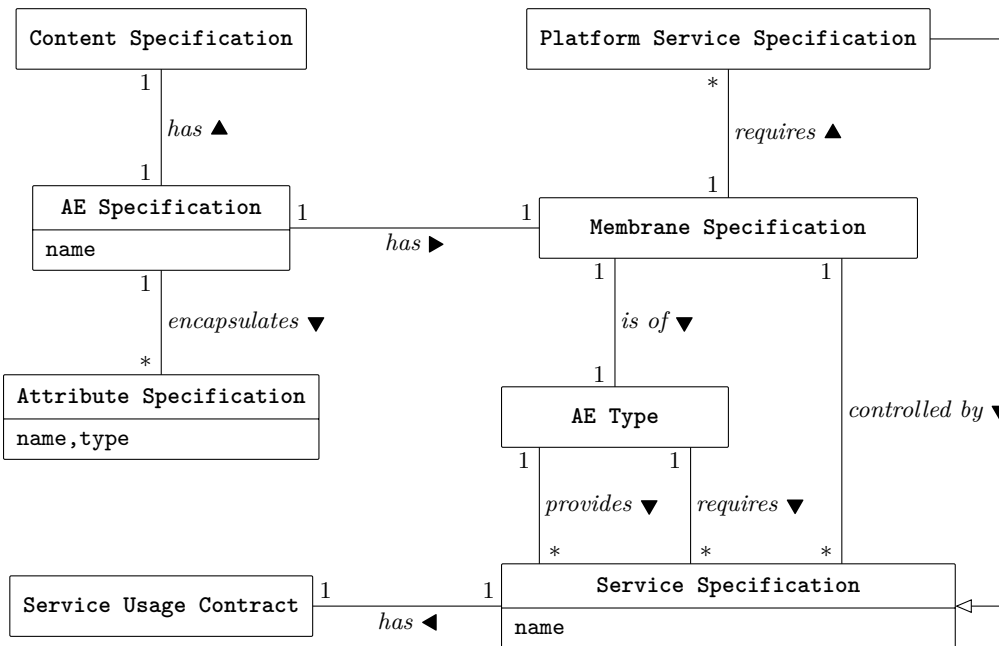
Content Specification

1

has ▲

1

AE Specification

name

1

encapsulates ▼

*

Attribute Specification

name,type

Platform Service Specification

*

requires ▲

1

1

has ▶

1

Membrane Specification

1

is of ▼

1

AE Type

1

provides ▼

*

1

requires ▼

*

1

controlled by ▼

*

Service Usage Contract

1

has ◀

1

Service Specification

name